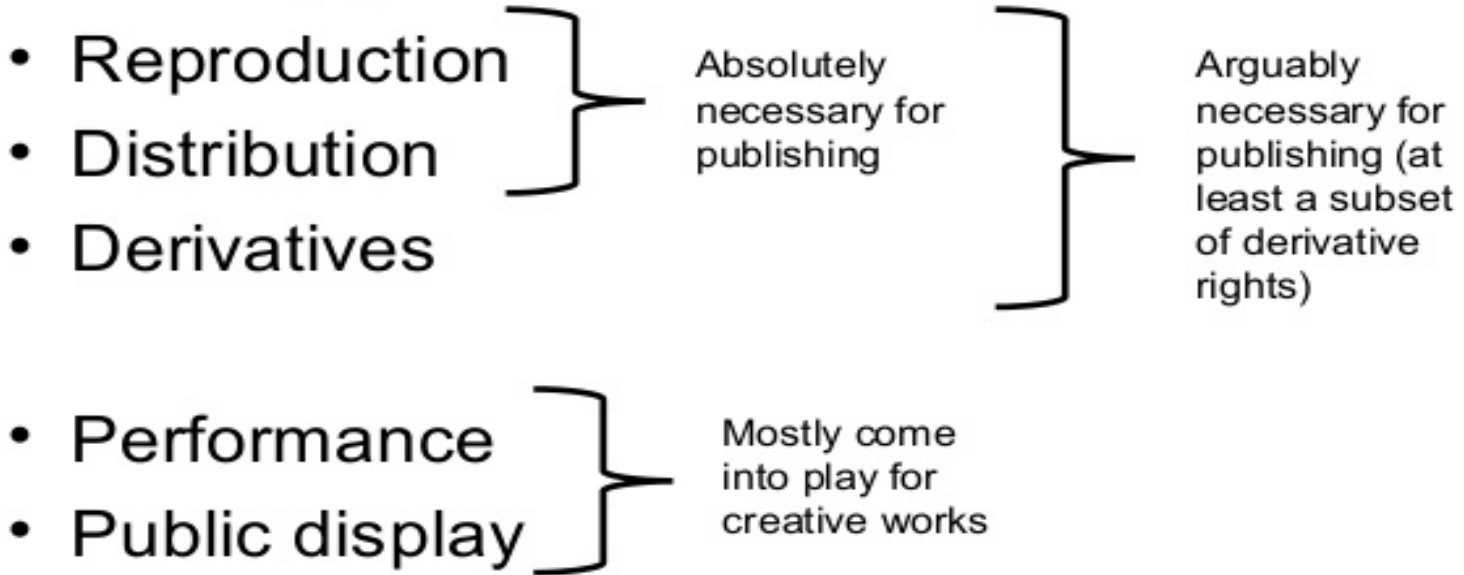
• Reproduction
• Distribution
• Derivatives

Absolutely necessary for publishing

Arguably necessary for publishing (at least a subset of derivative rights)

• Performance
• Public display

Mostly come into play for creative works